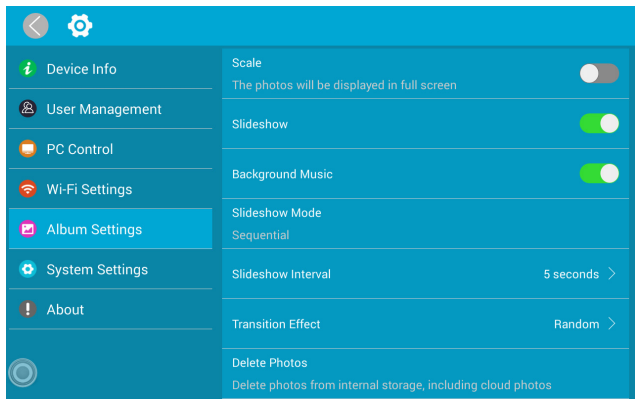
Device Info
User Management
PC Control
Wi-Fi Settings
Album Settings
System Settings
About

Scale
The photos will be displayed in full screen

Slideshow

Background Music

Slideshow Mode
Sequential

Slideshow Interval
5 seconds

Transition Effect
Random

Delete Photos
Delete photos from internal storage, including cloud photos